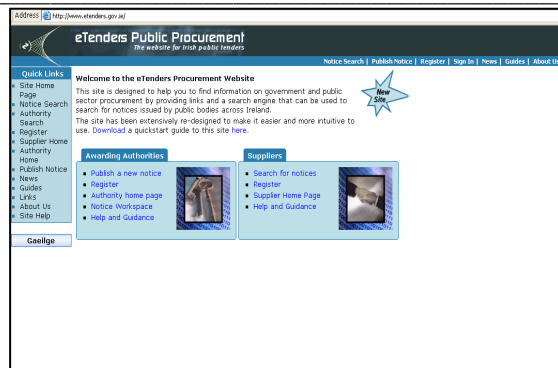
Address http://www.etenders.gov.ie/

eTenders Public Procurement
The website for Irish public tenders

Notice Search | Publish Notice | Register | Sign In | News | Guides | About Us

Quick Links
Site Home Page
Notice Search
Authority Search
Register
Supplier Home
Authority Home
Publish Notice
News
Guides
Links
About Us
Site Help

Gaeilge

Welcome to the eTenders Procurement Website

This site is designed to help you to find information on government and public sector procurement by providing links and a search engine that can be used to search for notices issued by public bodies across Ireland.

The site has been extensively re-designed to make it easier and more intuitive to use. Download a quickstart guide to this site here.

New Site

Awarding Authorities
Publish a new notice
Register
Authority home page
Notice Workspace
Help and Guidance

Suppliers
Search for notices
Register
Supplier Home Page
Help and Guidance